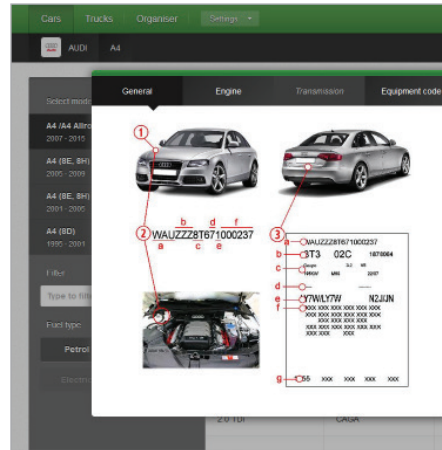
Cars Trucks Organiser Settings

AUDI A4

Select model

A4 /A4 Allro
2007 - 2015

A4 (8E, 8H)
2005 - 2009

A4 (8E, 8H)
2001 - 2005

A4 (8D)
1995 - 2001

Filter

Type to filt

Fuel type

Petrol

Electr

2.0 TDI CAGA

General Engine Transmission Equipment code

①

②

③

WAUZZZ8T671000237

a b c d e f

a WAUZZZ8T671000237

b 8T3 02C 1878064

c

d

e Y7W/LY7W N2J/JN

f XXX XXX XXX XXX XXX

g 5S XXX XXX XXX XXX